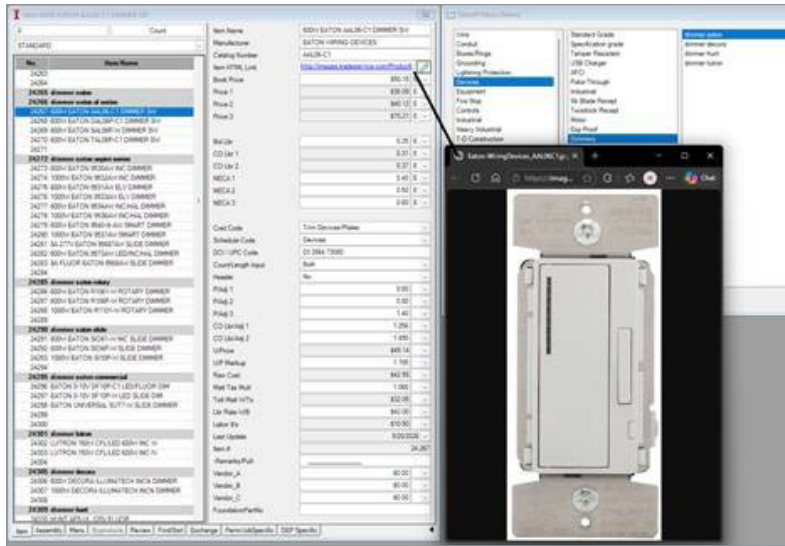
Item Name: 600W EATON AAL06-C1 DIMMER SW
Manufacturer: EATON WIRING DEVICES
Catalog Number: AAL06-C1
Item HTML Link: http://images.tradeservice.com/ProductI
Book Price: $50.13
Price 1: $38.09
Price 2: $40.12
Price 3: $75.21

Std Ltr: 0.35
CO Ltr 1: 0.37
CO Ltr 2: 0.37
NECA 1: 0.40
NECA 2: 0.50
NECA 3: 0.60

Cost Code: Trim Devices/Plates
Schedule Code: Devices
DCI / UPC Code
Count/Length Input: Both
Header: No
PrVadj 1: 0.90
PrVadj 2: 0.80
PrVadj 3: 1.40
CO Ltr/Adj 1: 1.256
CO Ltr/Adj 2: 1.450
U/Price: $49.14
U/P Markup: 1.100
Raw Cost: $42.55
Labor Tax Mult: 1.060
Labor Rate H/B: $32.05
Labor $'s: $10.50
Last Update: 5/20/2024
Item #: 24,267
Vendor_A: $0.00
Vendor_B: $0.00
Vendor_C: $0.00

STANDARD

| No. | Item Name |
|---|---|
| 24263 | |
| 24264 | |
| 24265 | dimmer eaton |
| 24266 | dimmer eaton all series |
| 24267 | 600W EATON AAL06-C1 DIMMER SW |
| 24268 | 600W EATON DAL06P-C1 DIMMER SW |
| 24269 | 600W EATON SAL06P-W DIMMER SW |
| 24270 | 600W EATON TAL06P-C1 DIMMER SW |
| 24271 | |
| 24272 | dimmer eaton aspire series |
| 24273 | 600W EATON 9530AW INC DIMMER |
| 24274 | 1000W EATON 9532AW INC DIMMER |
| 24275 | 600W EATON 9531AW ELV DIMMER |
| 24276 | 1000W EATON 9533AW ELV DIMMER |
| 24277 | 600W EATON 9534AW INC/HAL DIMMER |
| 24278 | 1000W EATON 9536AW INC/HAL DIMMER |
| 24279 | 600W EATON 9540-W ANY SMART DIMMER |
| 24280 | 1000W EATON 9537AW SMART DIMMER |
| 24281 | 0A 277V EATON 9562TAW SLIDE DIMMER |
| 24282 | 600W EATON 9573AW LED/INC/HAL DIMMER |
| 24283 | 0A FLUOR EATON 9568AW SLIDE DIMMER |
| 24284 | |
| 24285 | dimmer eaton rotary |
| 24286 | 600W EATON RI061-W ROTARY DIMMER |
| 24287 | 600W EATON RI06P-W ROTARY DIMMER |
| 24288 | 1000W EATON RI10I-W ROTARY DIMMER |
| 24289 | |
| 24290 | dimmer eaton slide |
| 24291 | 600W EATON SI06I-W INC SLIDE DIMMER |
| 24292 | 600W EATON SI06P-W SLIDE DIMMER |
| 24293 | 1000W EATON SI10P-W SLIDE DIMMER |
| 24294 | |
| 24295 | dimmer eaton commercial |
| 24296 | EATON 0-10V DF10P-C1 LED/FLUOR DIM |
| 24297 | EATON 0-10V DF10P-W LED DIMMER |
| 24298 | EATON UNIVERSAL SUT7-W SLIDE DIMMER |
| 24299 | |
| 24300 | |
| 24301 | dimmer lutron |
| 24302 | LUTRON 150W CFL/LED 600W INC W |
| 24303 | LUTRON 150W CFL/LED 600W INC IV |
| 24304 | |
| 24305 | dimmer decora |
| 24306 | 600W DECORA ILLUMATECH INCN DIMMER |
| 24307 | 1000W DECORA ILLUMATECH INCN DIMMER |
| 24308 | |
| 24309 | dimmer leat |

Item | Assembly | Menu | Breakdowns | Review | Find/Sort | Exchange | Items Link/Specific | DEP Specific

Wire
Conduit
Boxes/Rings
Grounding
Lightning Protection
Devices
Equipment
Fire Stop
Controls
Industrial
Heavy Industrial
T-D Construction

Standard Grade
Specification grade
Tamper Resistant
USB Charger
AFCI
Pass Through
Industrial
Tri Blade Recept
Twistlock Recept
Rotor
Exp Proof
Dimmers

dimmer eaton
dimmer decora
dimmer leat
dimmer lutron

Eaton-WiringDevices_AAL06C1gc
https://imag...